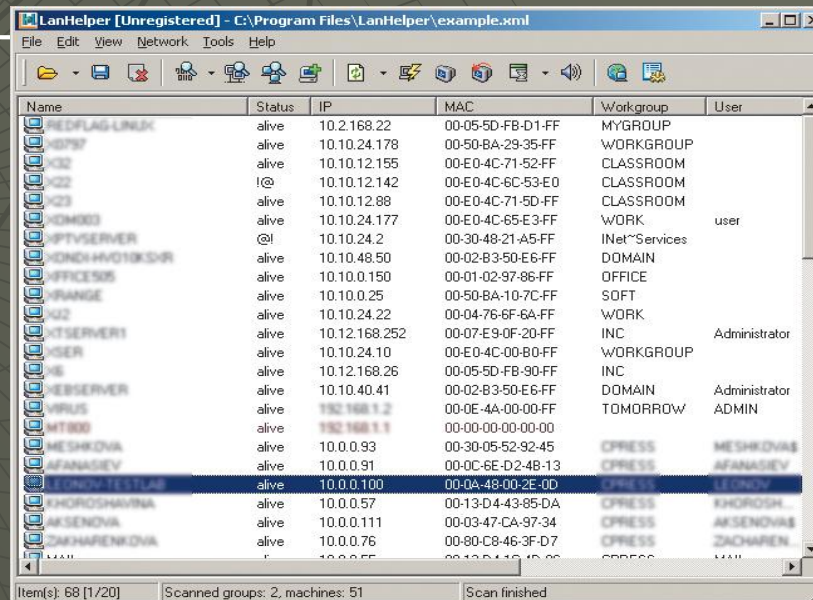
LanHelper [Unregistered] - C:\Program Files\LanHelper\example.xml

File Edit View Network Tools Help

| Name | Status | IP | MAC | Workgroup | User |
|---|---|---|---|---|---|
| REDFLAG-LINUX | alive | 10.2.168.22 | 00-05-5D-FB-D1-FF | MYGROUP | |
| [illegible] | alive | 10.10.24.178 | 00-50-BA-29-35-FF | WORKGROUP | |
| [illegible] | alive | 10.10.12.155 | 00-E0-4C-71-52-FF | CLASSROOM | |
| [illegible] | !@ | 10.10.12.142 | 00-E0-4C-6C-53-E0 | CLASSROOM | |
| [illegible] | alive | 10.10.12.88 | 00-E0-4C-71-5D-FF | CLASSROOM | |
| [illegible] | alive | 10.10.24.177 | 00-E0-4C-65-E3-FF | WORK | user |
| IPTVSERVER | @! | 10.10.24.2 | 00-30-48-21-A5-FF | INet~Services | |
| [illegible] | alive | 10.10.48.50 | 00-02-B3-50-E6-FF | DOMAIN | |
| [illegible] | alive | 10.10.0.150 | 00-01-02-97-86-FF | OFFICE | |
| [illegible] | alive | 10.10.0.25 | 00-50-BA-10-7C-FF | SOFT | |
| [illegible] | alive | 10.10.24.22 | 00-04-76-6F-6A-FF | WORK | |
| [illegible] | alive | 10.12.168.252 | 00-07-E9-0F-20-FF | INC | Administrator |
| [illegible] | alive | 10.10.24.10 | 00-E0-4C-00-B0-FF | WORKGROUP | |
| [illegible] | alive | 10.12.168.26 | 00-05-5D-FB-90-FF | INC | |
| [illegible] | alive | 10.10.40.41 | 00-02-B3-50-E6-FF | DOMAIN | Administrator |
| VIRUS | alive | 192.168.1.2 | 00-0E-4A-00-00-FF | TOMORROW | ADMIN |
| MT800 | alive | 192.168.1.1 | 00-00-00-00-00-00 | | |
| MESHKOVA | alive | 10.0.0.93 | 00-30-05-52-92-45 | CPRESS | MESHKOVA$ |
| AFANASIEV | alive | 10.0.0.91 | 00-0C-6E-D2-4B-13 | CPRESS | AFANASIEV |
| LEONOV-TESTLAB | alive | 10.0.0.100 | 00-0A-48-00-2E-0D | CPRESS | LEONOV |
| KHOROSHAVINA | alive | 10.0.0.57 | 00-13-D4-43-85-DA | CPRESS | KHOROSH... |
| AKSENOVA | alive | 10.0.0.111 | 00-03-47-CA-97-34 | CPRESS | AKSENOVA$ |
| ZAKHARENKOVA | alive | 10.0.0.76 | 00-80-C8-46-3F-D7 | CPRESS | ZACHAREN... |
| MAIL | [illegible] | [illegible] | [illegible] | CPRESS | MAIL |

Item(s): 68 [1/20] | Scanned groups: 2, machines: 51 | Scan finished